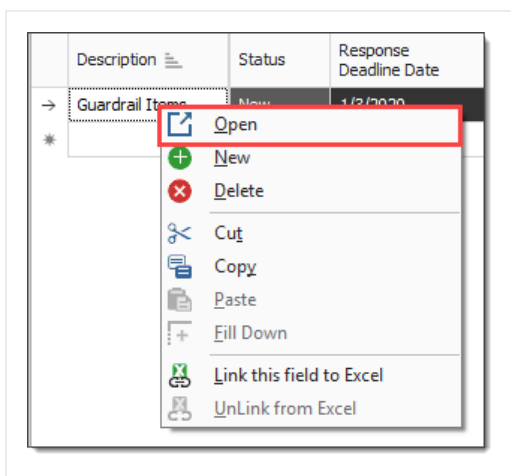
| | Description | Status | Response Deadline Date |
|---|---|---|---|
| → | Guardrail Items | New | 1/3/2020 |
| * | | | |

Open
New
Delete
Cut
Copy
Paste
Fill Down
Link this field to Excel
UnLink from Excel